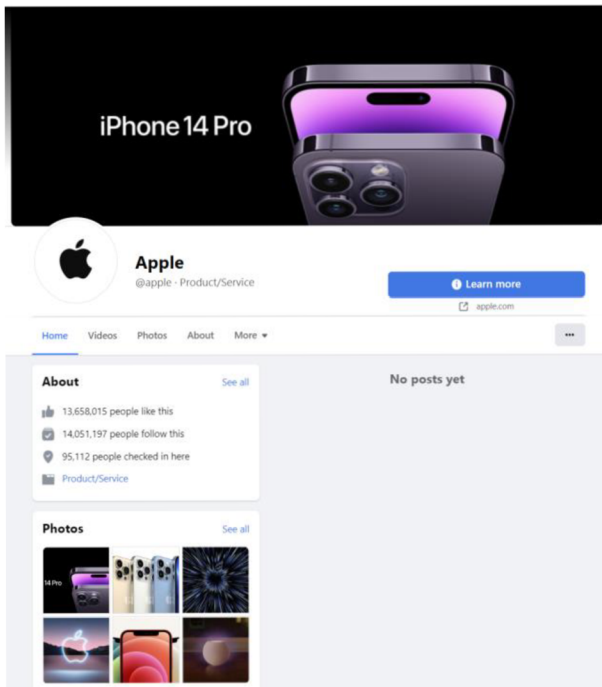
iPhone 14 Pro

Apple
@apple · Product/Service

Learn more
apple.com

Home Videos Photos About More ▾

•••

About
See all

13,658,015 people like this

14,051,197 people follow this

95,112 people checked in here

Product/Service

No posts yet

Photos
See all

14 Pro